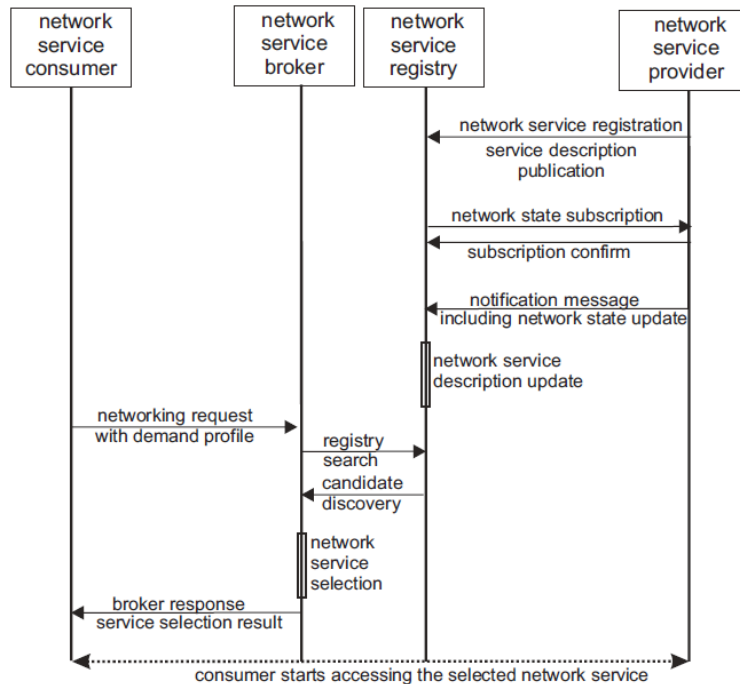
network service consumer

network service broker

network service registry

network service provider

network service registration

service description publication

network state subscription

subscription confirm

notification message including network state update

network service description update

networking request with demand profile

registry search

candidate discovery

network service selection

broker response service selection result

consumer starts accessing the selected network service